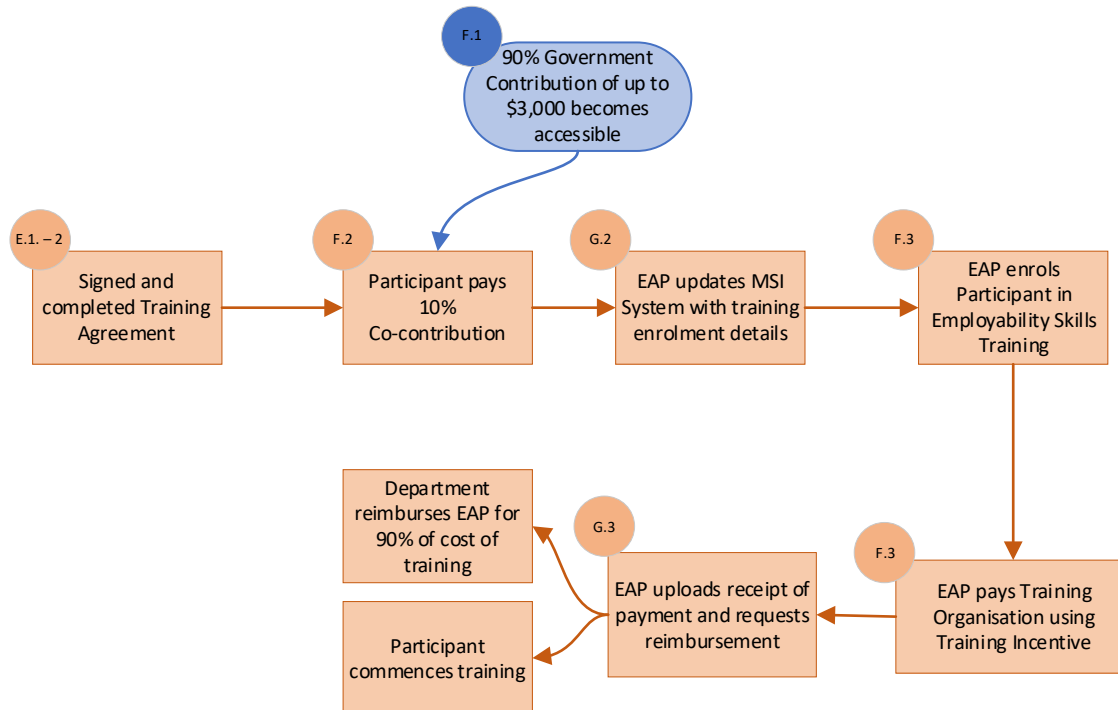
F.1
90% Government Contribution of up to $3,000 becomes accessible

E.1. – 2
Signed and completed Training Agreement

F.2
Participant pays 10% Co-contribution

G.2
EAP updates MSI System with training enrolment details

F.3
EAP enrols Participant in Employability Skills Training

F.3
EAP pays Training Organisation using Training Incentive

G.3
EAP uploads receipt of payment and requests reimbursement

Department reimburses EAP for 90% of cost of training

Participant commences training